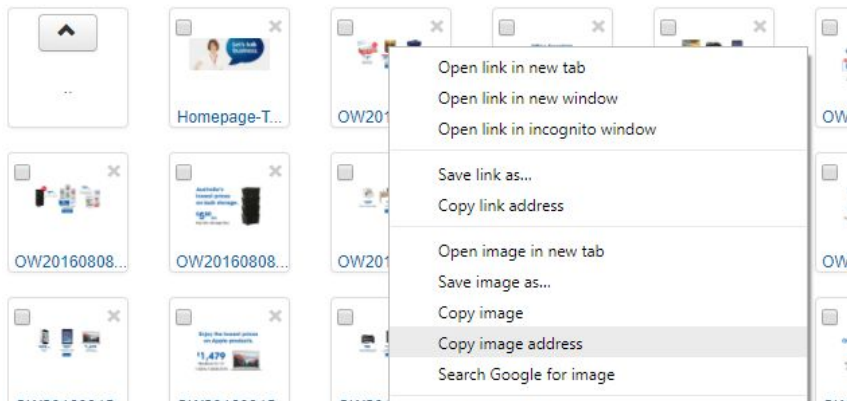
..

Homepage-T...

OW201

OW

OW20160808...

OW20160808...

OW201

OW

Open link in new tab
Open link in new window
Open link in incognito window

Save link as...
Copy link address

Open image in new tab
Save image as...
Copy image
Copy image address
Search Google for image